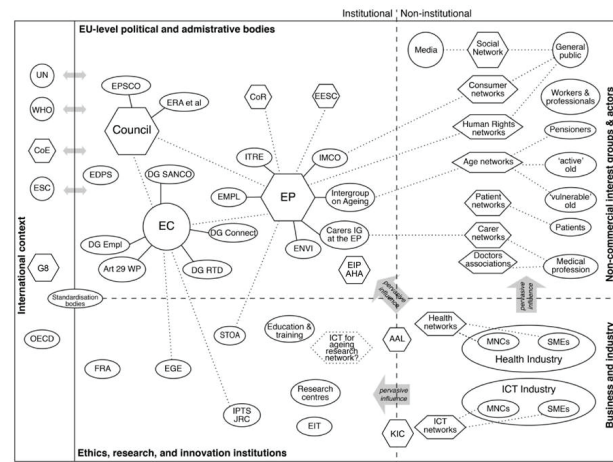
Institutional | Non-institutional

EU-level political and admistrative bodies

International context

UN

WHO

CoE

ESC

G8

OECD

Standardisation bodies

EPSCO

ERA et al

Council

CoR

EESC

ITRE

IMCO

EDPS

DG SANCO

EMPL

EP

Intergroup on Ageing

EC

DG Connect

DG Empl

Carers IG at the EP

ENVI

Art 29 WP

DG RTD

EIP AHA

STOA

Education & training

ICT for ageing research network?

AAL

pervasive influence

FRA

EGE

Research centres

IPTS JRC

EIT

KIC

pervasive influence

Media

Social Network

General public

Consumer networks

Workers & professionals

Human Rights networks

Pensioners

Age networks

'active' old

'vulnerable' old

Patient networks

Patients

Carer networks

Doctors associations

Medical profession

pervasive influence

Non-commercial interest groups & actors

Health networks

MNCs

SMEs

Health Industry

ICT Industry

MNCs

SMEs

ICT networks

Business and industry

Ethics, research, and innovation institutions